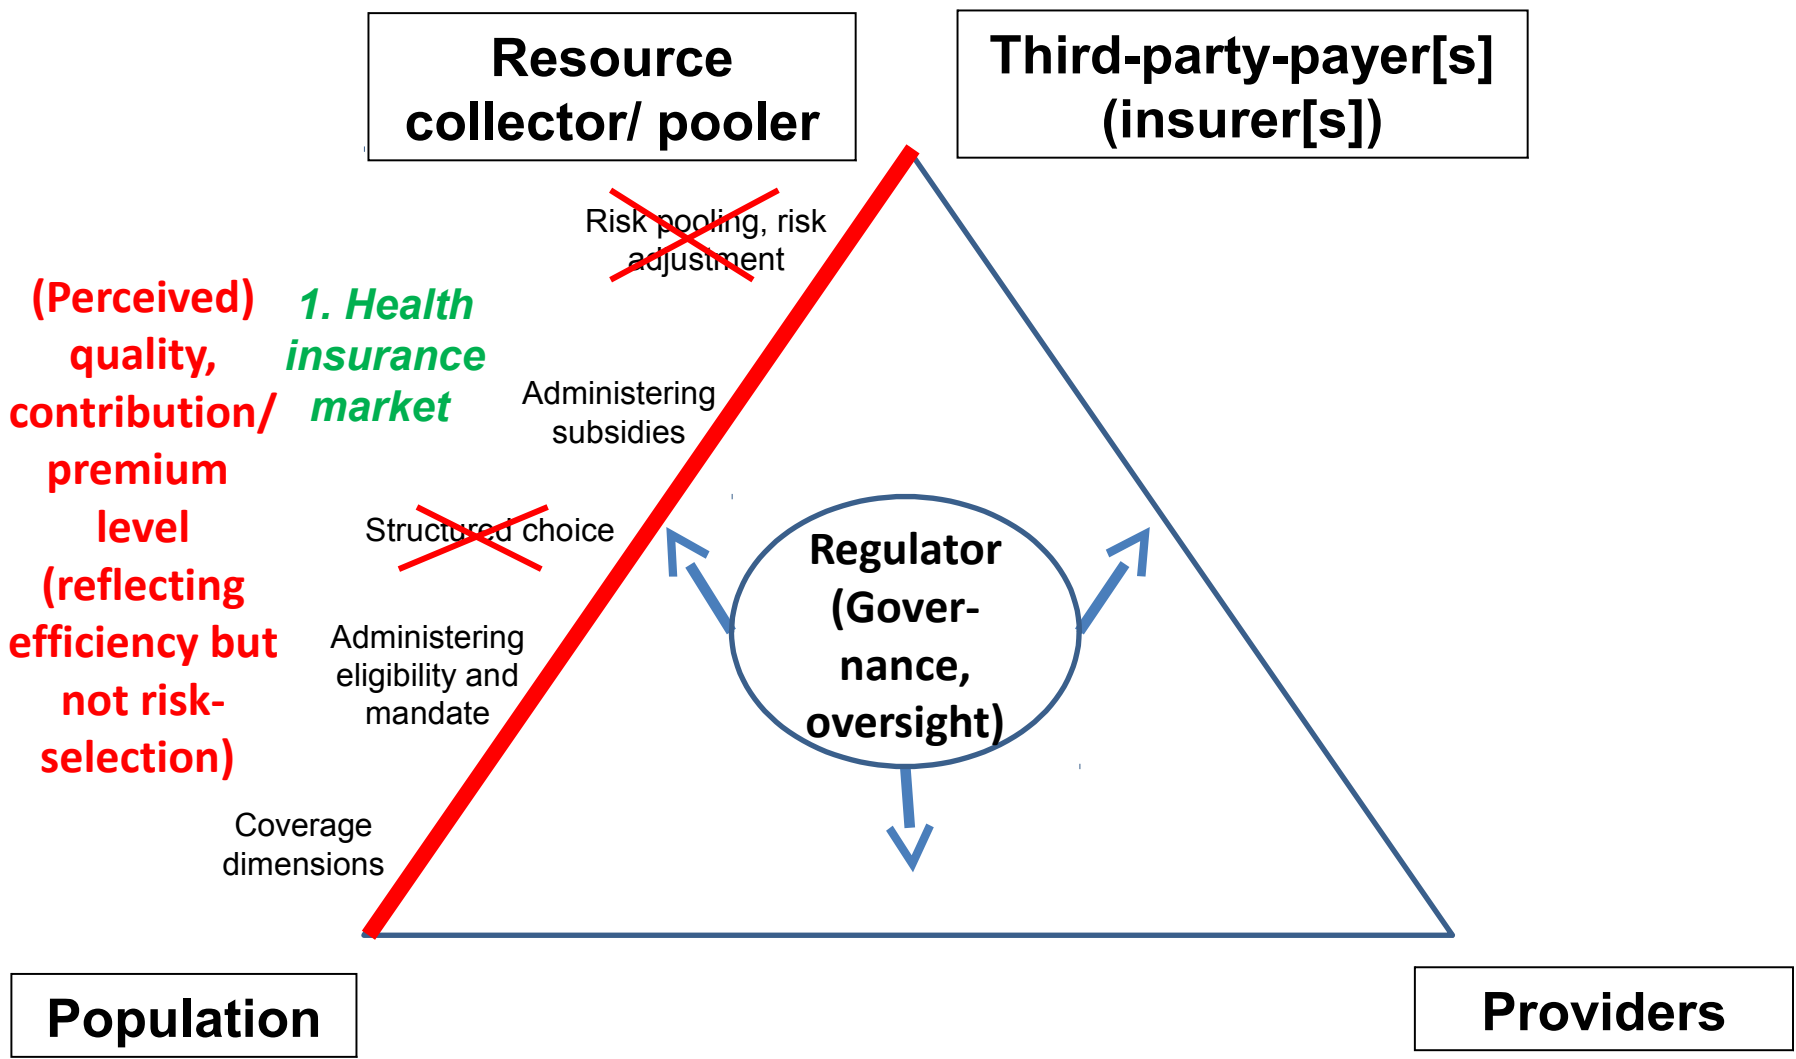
Resource collector/ pooler

Third-party-payer[s] (insurer[s])

Risk pooling, risk adjustment

(Perceived) quality, contribution/ premium level (reflecting efficiency but not risk-selection)

1. Health insurance market

Administering subsidies

Structured choice

Regulator (Governance, oversight)

Administering eligibility and mandate

Coverage dimensions

Population

Providers